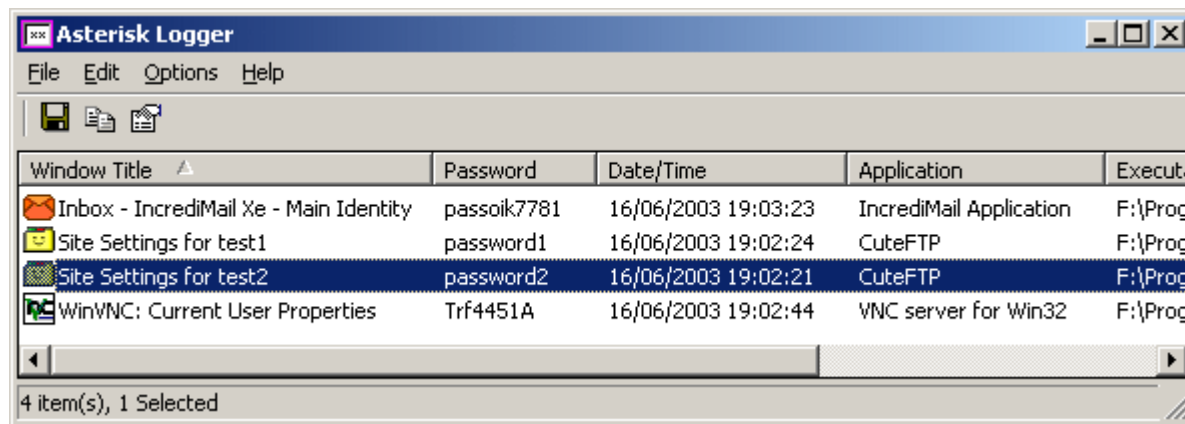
Asterisk Logger

File Edit Options Help

| Window Title | Password | Date/Time | Application | Executa |
|---|---|---|---|---|
| Inbox - IncrediMail Xe - Main Identity | passoik7781 | 16/06/2003 19:03:23 | IncrediMail Application | F:\Prog |
| Site Settings for test1 | password1 | 16/06/2003 19:02:24 | CuteFTP | F:\Prog |
| Site Settings for test2 | password2 | 16/06/2003 19:02:21 | CuteFTP | F:\Prog |
| WinVNC: Current User Properties | Trf4451A | 16/06/2003 19:02:44 | VNC server for Win32 | F:\Prog |

4 item(s), 1 Selected